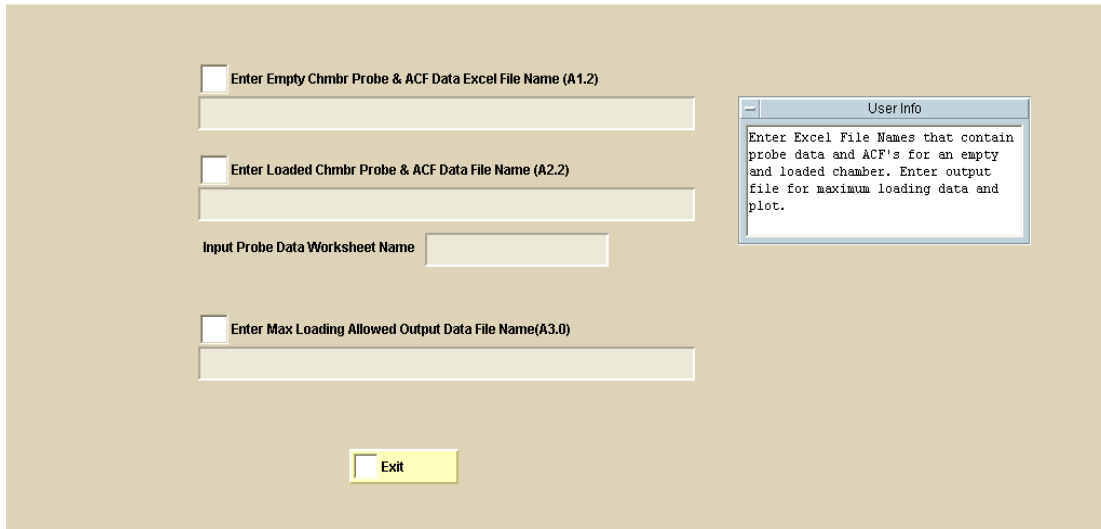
Enter Empty Chmbr Probe & ACF Data Excel File Name (A1.2)

Enter Loaded Chmbr Probe & ACF Data File Name (A2.2)

Input Probe Data Worksheet Name

Enter Max Loading Allowed Output Data File Name(A3.0)

Exit

User Info

Enter Excel File Names that contain probe data and ACF's for an empty and loaded chamber. Enter output file for maximum loading data and plot.